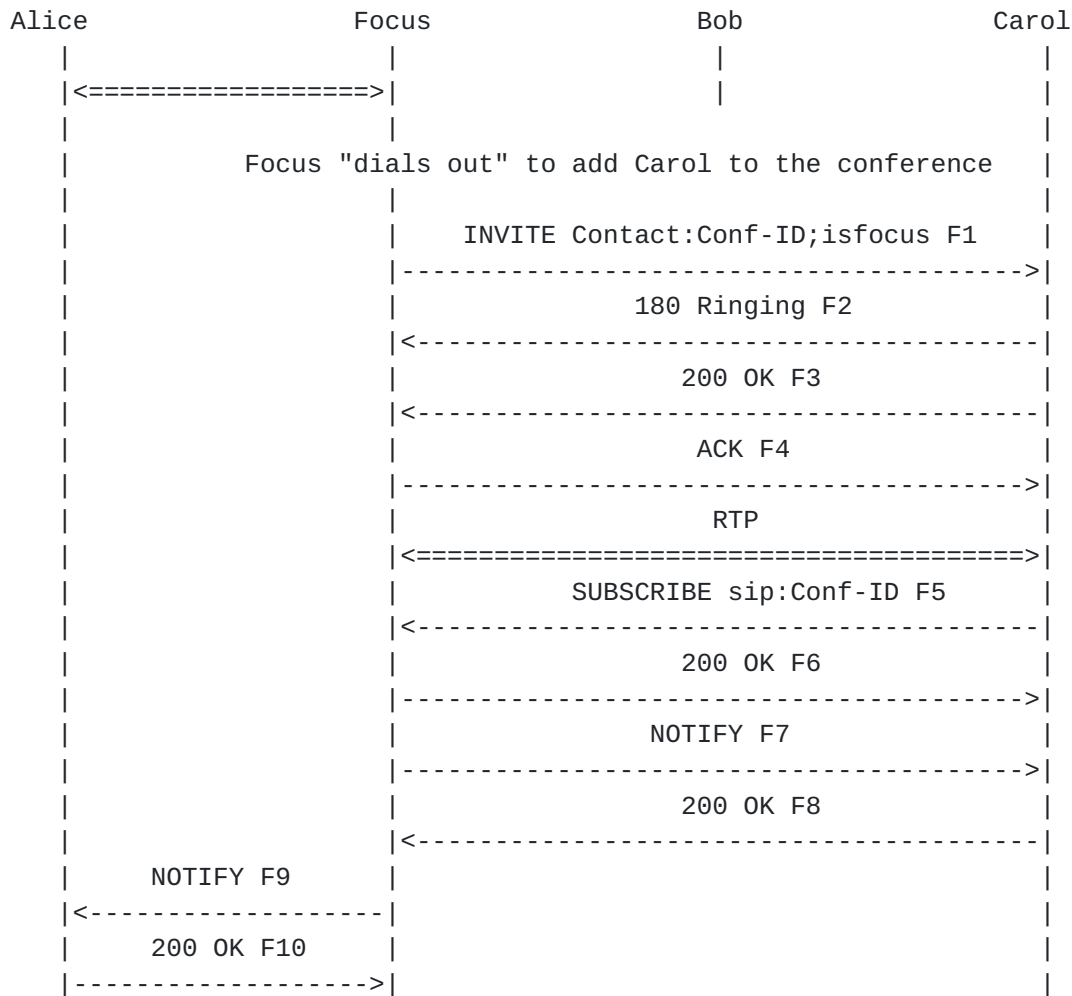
Alice Focus Bob Carol

Focus "dials out" to add Carol to the conference

INVITE Contact:Conf-ID;isfocus F1

180 Ringing F2

200 OK F3

ACK F4

RTP

SUBSCRIBE sip:Conf-ID F5

200 OK F6

NOTIFY F7

200 OK F8

NOTIFY F9

200 OK F10